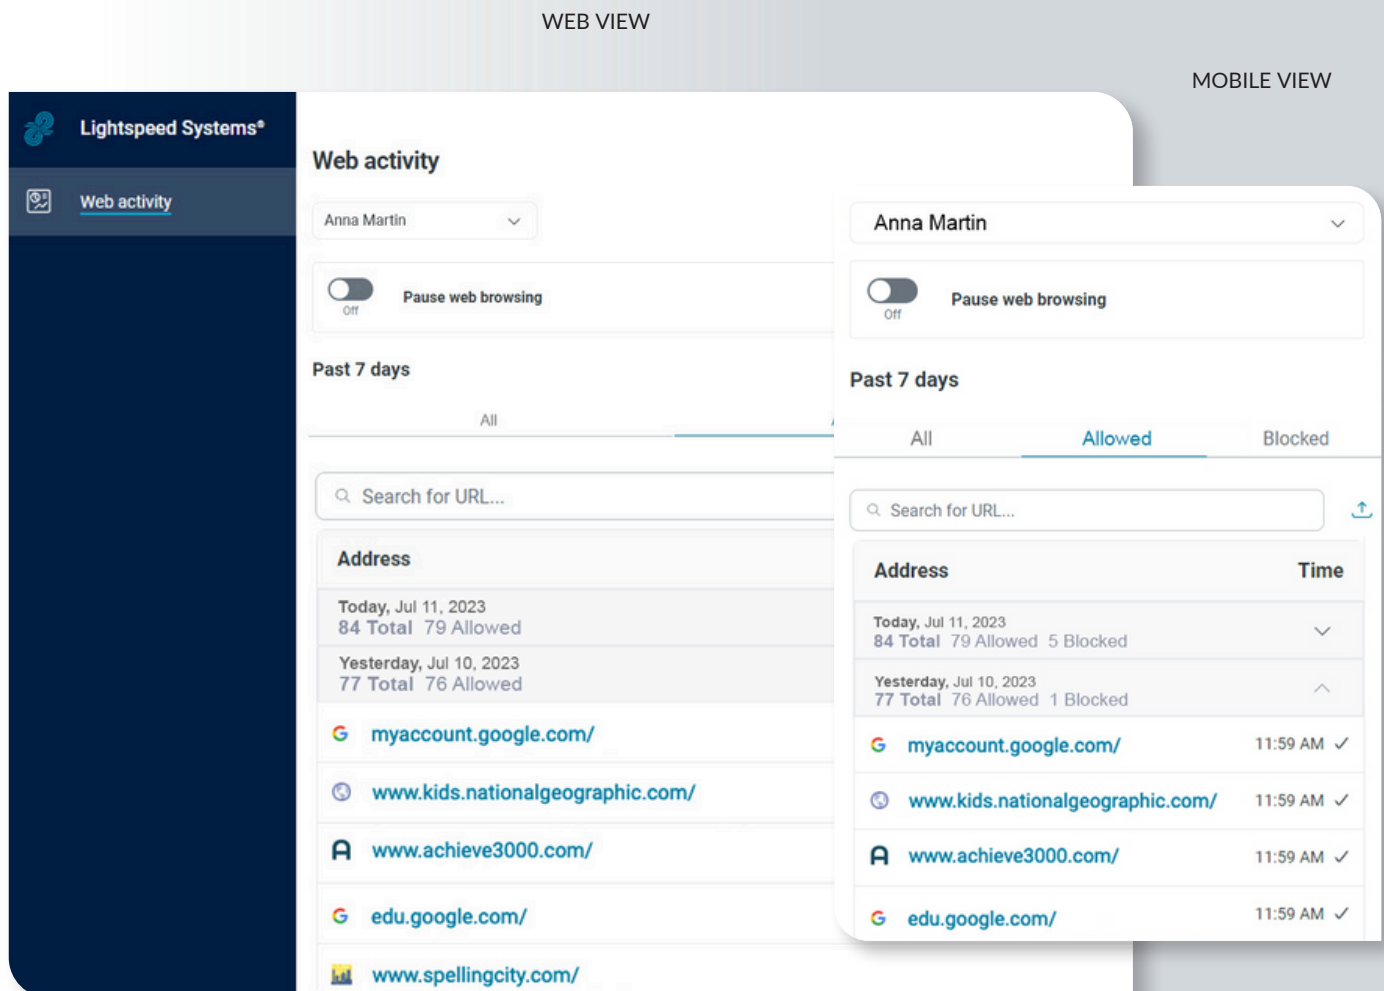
WEB VIEW

MOBILE VIEW

Lightspeed Systems®

Web activity

Web activity

Anna Martin

Off

Pause web browsing

Past 7 days

All

Search for URL...

Address

Today, Jul 11, 2023
84 Total 79 Allowed

Yesterday, Jul 10, 2023
77 Total 76 Allowed

myaccount.google.com/

www.kids.nationalgeographic.com/

www.achieve3000.com/

edu.google.com/

www.spellingcity.com/

Anna Martin

Off

Pause web browsing

Past 7 days

All | Allowed | Blocked

Search for URL...

| Address | Time |
|---|---|
| Today, Jul 11, 2023 84 Total 79 Allowed 5 Blocked | |
| Yesterday, Jul 10, 2023 77 Total 76 Allowed 1 Blocked | |
| myaccount.google.com/ | 11:59 AM ✓ |
| www.kids.nationalgeographic.com/ | 11:59 AM ✓ |
| www.achieve3000.com/ | 11:59 AM ✓ |
| edu.google.com/ | 11:59 AM ✓ |